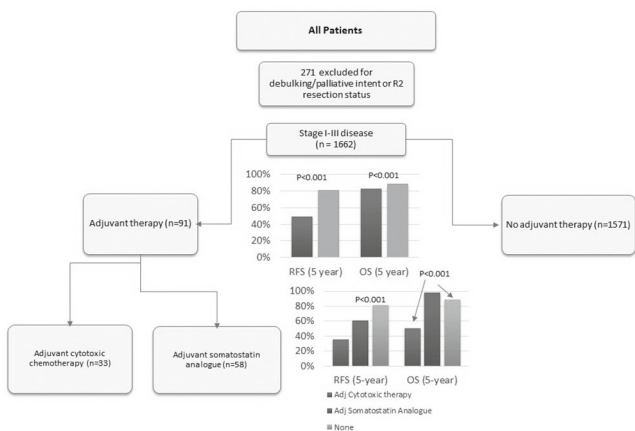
All Patients

271 excluded for debulking/palliative intent or R2 resection status

Stage I-III disease
(n = 1662)

Adjuvant therapy (n=91)

No adjuvant therapy (n=1571)

100%
80%
60%
40%
20%
0%
P<0.001
P<0.001
RFS (5 year)
OS (5 year)

Adjuvant cytotoxic chemotherapy (n=33)

Adjuvant somatostatin analogue (n=58)

100%
80%
60%
40%
20%
0%
P<0.001
P<0.001
RFS (5-year)
OS (5-year)

Adj Cytotoxic therapy
Adj Somatostatin Analogue
None